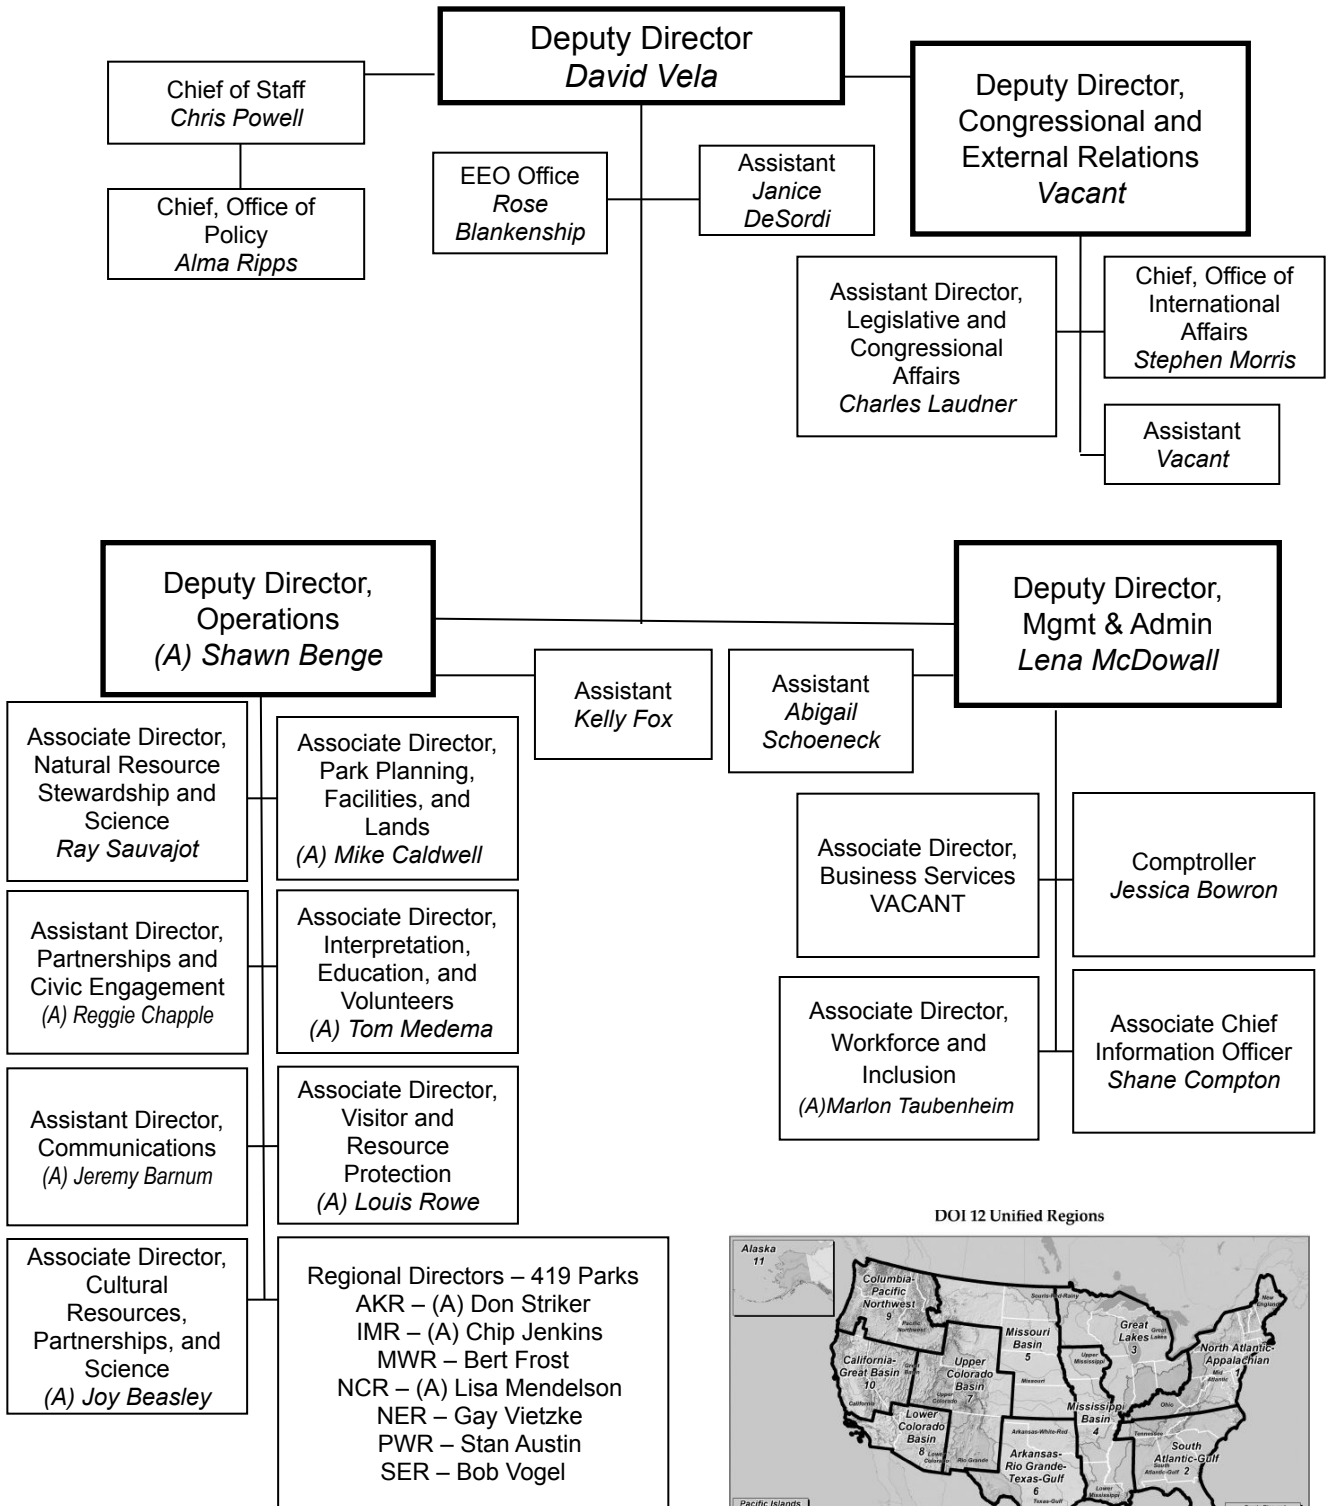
Deputy Director
David Vela

Chief of Staff
Chris Powell

Chief, Office of Policy
Alma Ripps

EEO Office
Rose Blankenship

Assistant
Janice DeSordi

Deputy Director, Congressional and External Relations
Vacant

Assistant Director, Legislative and Congressional Affairs
Charles Laudner

Chief, Office of International Affairs
Stephen Morris

Assistant
Vacant

Deputy Director, Operations
(A) Shawn Benge

Assistant
Kelly Fox

Assistant
Abigail Schoeneck

Deputy Director, Mgmt & Admin
Lena McDowall

Associate Director, Natural Resource Stewardship and Science
Ray Sauvajot

Associate Director, Park Planning, Facilities, and Lands
(A) Mike Caldwell

Assistant Director, Partnerships and Civic Engagement
(A) Reggie Chapple

Associate Director, Interpretation, Education, and Volunteers
(A) Tom Medema

Assistant Director, Communications
(A) Jeremy Barnum

Associate Director, Visitor and Resource Protection
(A) Louis Rowe

Associate Director, Cultural Resources, Partnerships, and Science
(A) Joy Beasley

Regional Directors – 419 Parks
AKR – (A) Don Striker
IMR – (A) Chip Jenkins
MWR – Bert Frost
NCR – (A) Lisa Mendelson
NER – Gay Vietzke
PWR – Stan Austin
SER – Bob Vogel

Associate Director, Business Services
VACANT

Comptroller
Jessica Bowron

Associate Director, Workforce and Inclusion
(A)Marlon Taubenheim

Associate Chief Information Officer
Shane Compton

DOI 12 Unified Regions

Alaska 11
Columbia-Pacific Northwest 9
California-Great Basin 10
Upper Colorado Basin 7
Lower Colorado Basin 8
Missouri Basin 5
Arkansas-Rio Grande-Texas-Gulf 6
Mississippi Basin 4
Great Lakes 3
North Atlantic-Appalachian 1
South Atlantic-Gulf 2
Pacific Islands